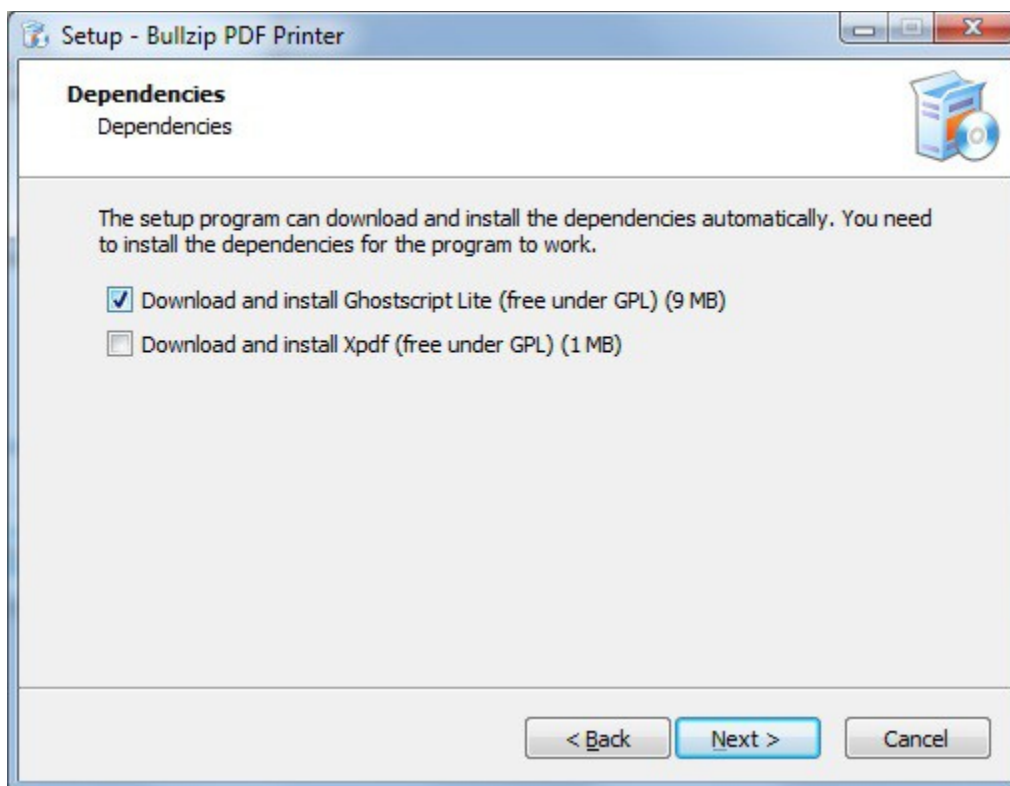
Setup - Bullzip PDF Printer

**Dependencies**
Dependencies

The setup program can download and install the dependencies automatically. You need to install the dependencies for the program to work.

☑ Download and install Ghostscript Lite (free under GPL) (9 MB)

☐ Download and install Xpdf (free under GPL) (1 MB)

< Back | Next > | Cancel